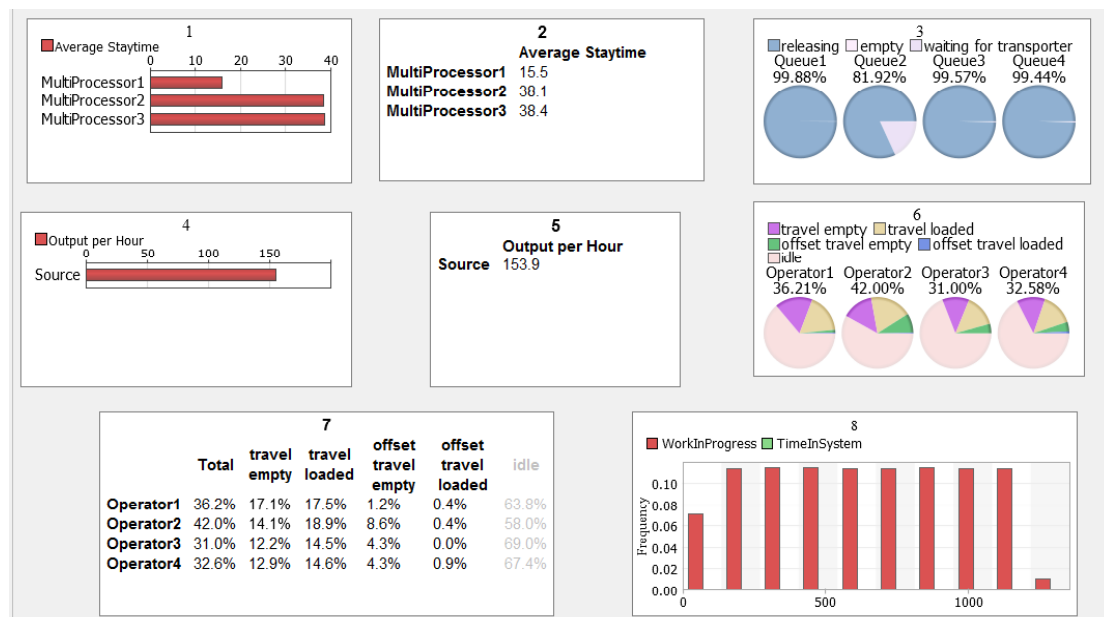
1

Average Staytime

0 10 20 30 40

MultiProcessor1
MultiProcessor2
MultiProcessor3

2

| | Average Staytime |
|---|---|
| MultiProcessor1 | 15.5 |
| MultiProcessor2 | 38.1 |
| MultiProcessor3 | 38.4 |

3

releasing empty waiting for transporter

Queue1 99.88%
Queue2 81.92%
Queue3 99.57%
Queue4 99.44%

4

Output per Hour

0 50 100 150

Source

5

| | Output per Hour |
|---|---|
| Source | 153.9 |

6

travel empty travel loaded offset travel empty offset travel loaded idle

Operator1 36.21%
Operator2 42.00%
Operator3 31.00%
Operator4 32.58%

7

| | Total | travel empty | travel loaded | offset travel empty | offset travel loaded | idle |
|---|---|---|---|---|---|---|
| Operator1 | 36.2% | 17.1% | 17.5% | 1.2% | 0.4% | 63.8% |
| Operator2 | 42.0% | 14.1% | 18.9% | 8.6% | 0.4% | 58.0% |
| Operator3 | 31.0% | 12.2% | 14.5% | 4.3% | 0.0% | 69.0% |
| Operator4 | 32.6% | 12.9% | 14.6% | 4.3% | 0.9% | 67.4% |

8

WorkInProgress TimeInSystem

Frequency

0.10
0.08
0.06
0.04
0.02
0.00

0 500 1000